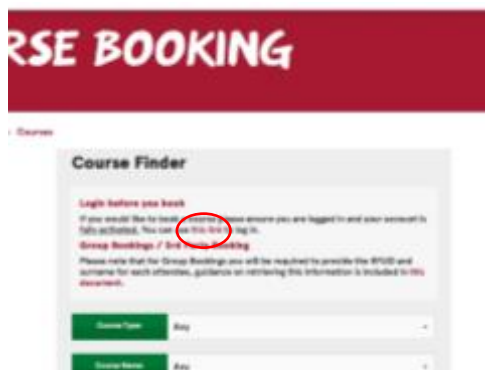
RSE BOOKING

› Courses

Course Finder

Login before you book

If you would like to book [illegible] please ensure you are logged in and your account is fully activated. You can use this link to log in.

Group Bookings / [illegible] Booking

Please note that for Group Bookings you will be required to provide the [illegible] and surname for each attendee, guidance on retrieving this information is included in this document.

Course Type	Any

Course Name	Any